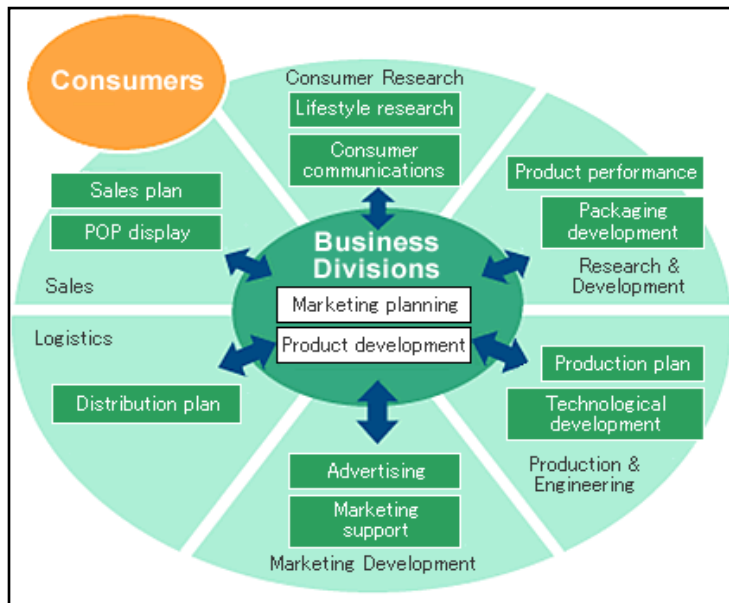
Consumers

Consumer Research

Lifestyle research

Consumer communications

Product performance

Packaging development

Research & Development

Sales plan

POP display

Sales

Business Divisions

Marketing planning

Product development

Logistics

Distribution plan

Production plan

Technological development

Production & Engineering

Advertising

Marketing support

Marketing Development